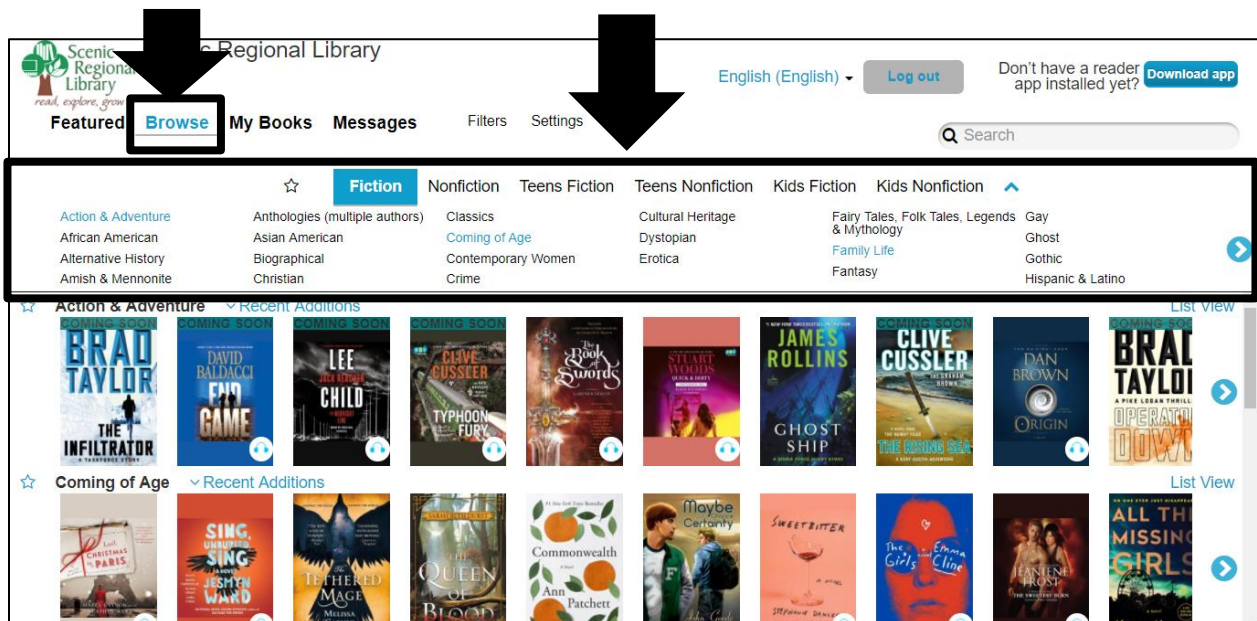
Scenic Regional Library
read, explore, grow
c Regional Library

English (English) Log out Don't have a reader app installed yet? Download app

Featured Browse My Books Messages Filters Settings

Search

Fiction Nonfiction Teens Fiction Teens Nonfiction Kids Fiction Kids Nonfiction

Action & Adventure
African American
Alternative History
Amish & Mennonite
Anthologies (multiple authors)
Asian American
Biographical
Christian
Classics
Coming of Age
Contemporary Women
Crime
Cultural Heritage
Dystopian
Erotica
Fairy Tales, Folk Tales, Legends & Mythology
Family Life
Fantasy
Gay
Ghost
Gothic
Hispanic & Latino

Action & Adventure Recent Additions List View

COMING SOON BRAD TAYLOR THE INFILTRATOR
COMING SOON DAVID BALDACCI END GAME
COMING SOON LEE CHILD
COMING SOON CLIVE CUSSLER TYPHOON FURY
The Book of Swords
STUART WOODS
JAMES ROLLINS GHOST SHIP
COMING SOON CLIVE CUSSLER THE RISING SEA
DAN BROWN ORIGIN
COMING SOON BRAD TAYLOR OPERATOR DOWN

Coming of Age Recent Additions List View

Last Christmas in Paris
SING, UNBURIED, SING JESMYN WARD
THE TETHERED MAGE
THE QUEEN OF BLOOD
Commonwealth Ann Patchett
Maybe a Certainty
SWEETBITTER
The Girls Emma Cline
JEANIENE FROST
ALL THE MISSING GIRLS